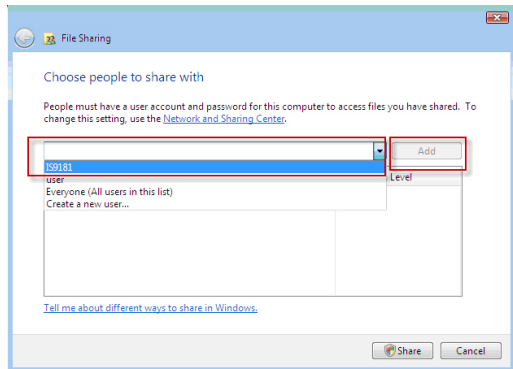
File Sharing

Choose people to share with

People must have a user account and password for this computer to access files you have shared. To change this setting, use the Network and Sharing Center.

Add

IS9181
user
Everyone (All users in this list)
Create a new user...

Level

Tell me about different ways to share in Windows.

Share
Cancel